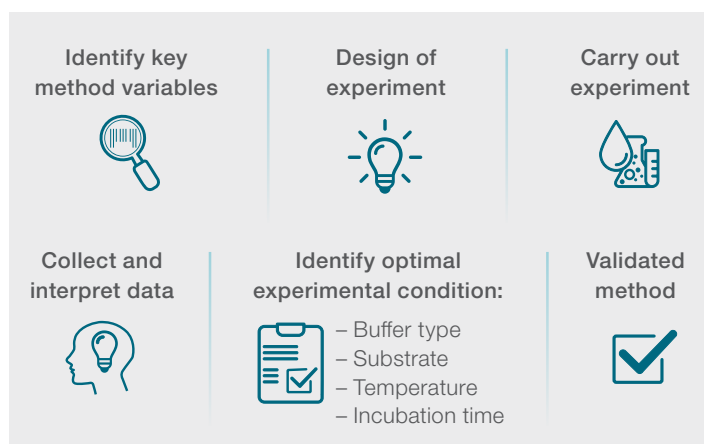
Identify key method variables

Design of experiment

Carry out experiment

Collect and interpret data

Identify optimal experimental condition:

– Buffer type
– Substrate
– Temperature
– Incubation time

Validated method